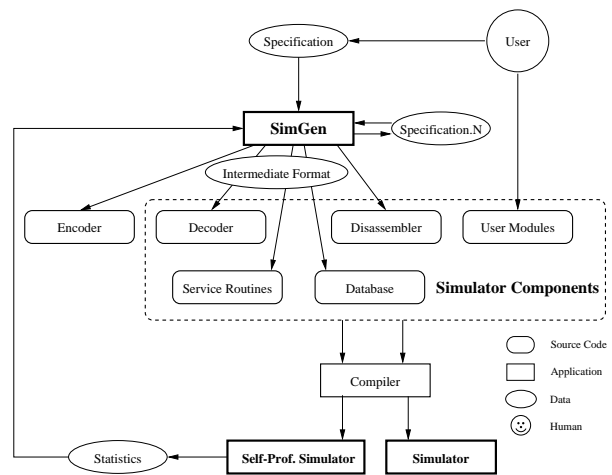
Specification

User

SimGen

Specification.N

Intermediate Format

Encoder

Decoder

Disassembler

User Modules

Service Routines

Database

Simulator Components

Compiler

Source Code

Application

Data

Human

Statistics

Self-Prof. Simulator

Simulator